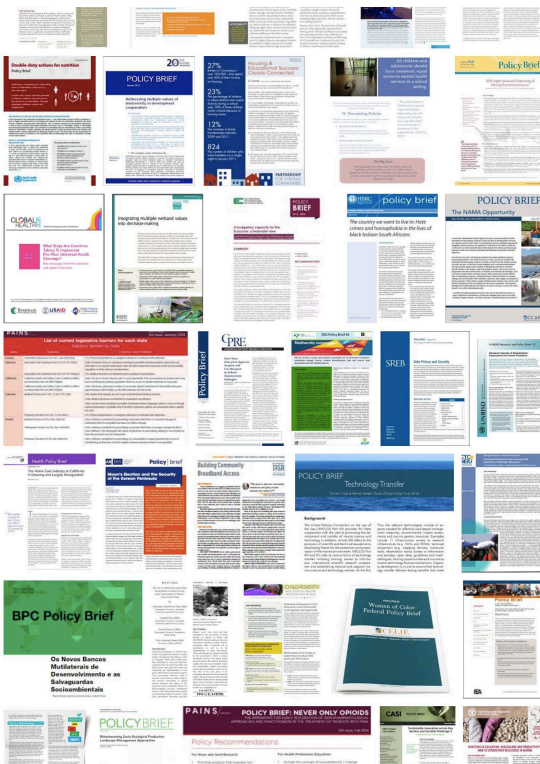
Double-duty actions for nutrition

Policy Brief

POLICY BRIEF

Addressing multiple values of ecosystems in development cooperation

27%

23%

12%

824

Housing & Educational Success Closely Connected

PARTNERSHIP FOR STRONG COMMUNITIES

TC Promoting Policies

All children and adolescents should have convenient, equal access to needed health services in a school setting.

The Big Lie!

Policy Brief

GLOBAL HEALTH

What Steps Are Countries Taking To Implement Pro-Poor Universal Health Coverage?

USAID

Integrating multiple wetland values into decision-making

POLICY BRIEF

A budgetary capacity for the Eurozone: a keystone now

The country we want to live in: Hate crimes and homophobia in the lives of black lesbian South Africans

Policy Brief

The NAMA Opportunity

PAINS

List of current legislative barriers for each state

CPRE

Policy Brief

IDS Policy Brief

SREB

Data Privacy and Security

Health Policy Brief

Moon's Election and the Security of the Korean Peninsula

Building Community Broadband Access

POLICY BRIEF

Technology Transfer

Background

BPC Policy Brief

Os Novos Bancos Multilaterais de Desenvolvimento e as Salvaguardas Socioambientais

Policy Brief

Women of Color Federal Policy Brief

CELIE

POLICY BRIEF

PAINS

POLICY BRIEF: NEVER ONLY OPIOIDS

Policy Recommendations

CASI